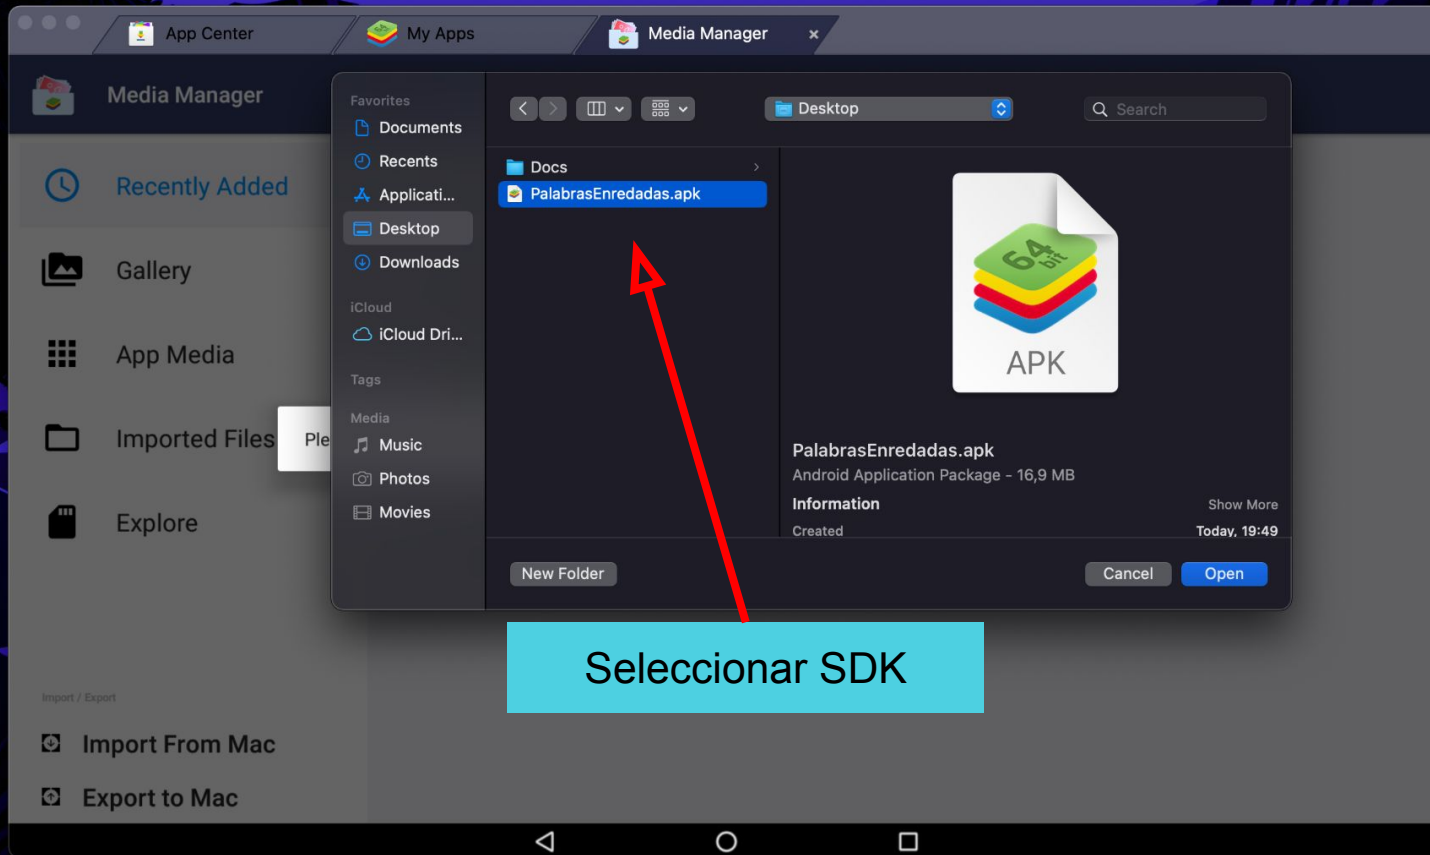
App Center
My Apps
Media Manager ×

Media Manager

Recently Added
Gallery
App Media
Imported Files
Explore

Ple

Import / Export
Import From Mac
Export to Mac

Favorites
Documents
Recents
Applicati...
Desktop
Downloads
iCloud
iCloud Dri...
Tags
Media
Music
Photos
Movies

Desktop
Search

Docs
PalabrasEnredadas.apk

64 bit
APK

PalabrasEnredadas.apk
Android Application Package - 16,9 MB
Information
Show More
Created
Today, 19:49

New Folder
Cancel
Open

Seleccionar SDK